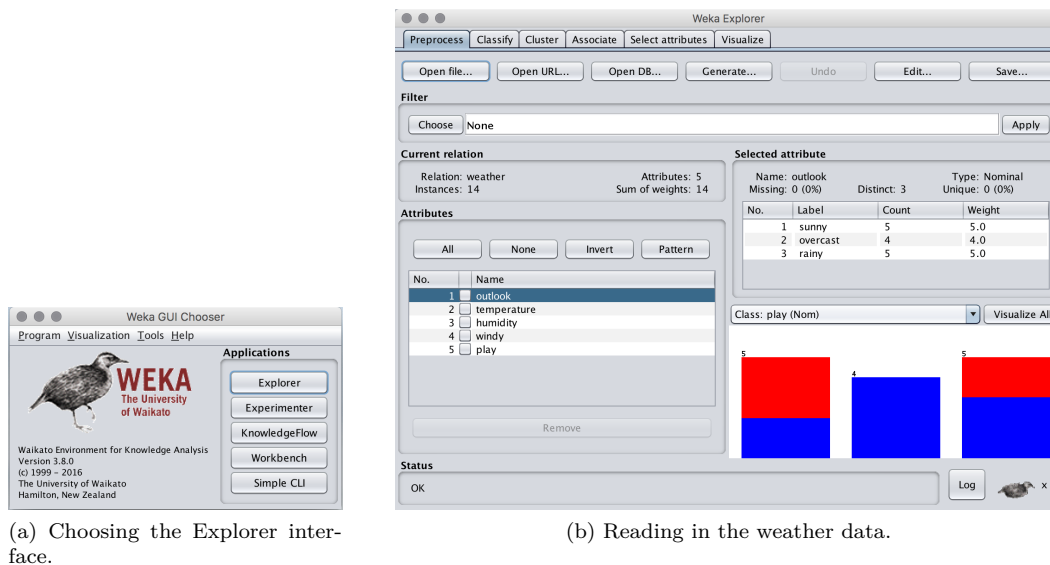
Weka GUI Chooser

Program Visualization Tools Help

Applications

WEKA
The University of Waikato

Explorer
Experimenter
KnowledgeFlow
Workbench
Simple CLI

Waikato Environment for Knowledge Analysis
Version 3.8.0
(c) 1999 - 2016
The University of Waikato
Hamilton, New Zealand

(a) Choosing the Explorer interface.

Weka Explorer

Preprocess | Classify | Cluster | Associate | Select attributes | Visualize

Open file... | Open URL... | Open DB... | Generate... | Undo | Edit... | Save...

Filter

Choose None | Apply

Current relation

Relation: weather
Instances: 14
Attributes: 5
Sum of weights: 14

Attributes

All | None | Invert | Pattern

| No. | | Name |
|---|---|---|
| 1 | | outlook |
| 2 | | temperature |
| 3 | | humidity |
| 4 | | windy |
| 5 | | play |

Remove

Selected attribute

Name: outlook
Missing: 0 (0%)
Distinct: 3
Type: Nominal
Unique: 0 (0%)

| No. | Label | Count | Weight |
|---|---|---|---|
| 1 | sunny | 5 | 5.0 |
| 2 | overcast | 4 | 4.0 |
| 3 | rainy | 5 | 5.0 |

Class: play (Nom) | Visualize All

5
4
5

Status

OK

Log

x

(b) Reading in the weather data.